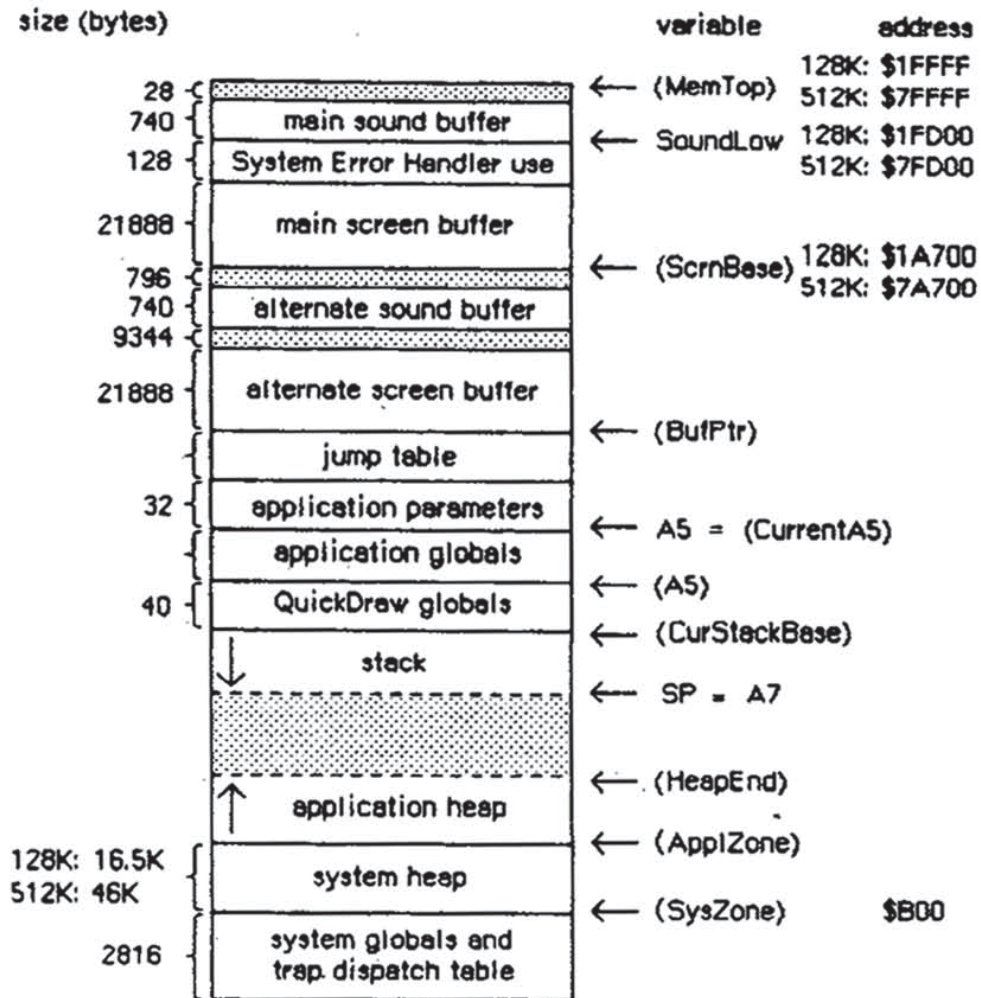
size (bytes)

variable

address

28
740
128
21888
796
740
9344
21888
32
40
128K: 16.5K
512K: 46K
2816

main sound buffer
System Error Handler use
main screen buffer
alternate sound buffer
alternate screen buffer
jump table
application parameters
application globals
QuickDraw globals
stack
application heap
system heap
system globals and trap dispatch table

← (MemTop) 128K: \$1FFFF 512K: \$7FFFF
← SoundLow 128K: \$1FD00 512K: \$7FD00
← (ScrnBase) 128K: \$1A700 512K: \$7A700
← (BufPtr)
← A5 = (CurrentA5)
← (A5)
← (CurStackBase)
← SP = A7
← (HeapEnd)
← (ApplZone)
← (SysZone) \$B00